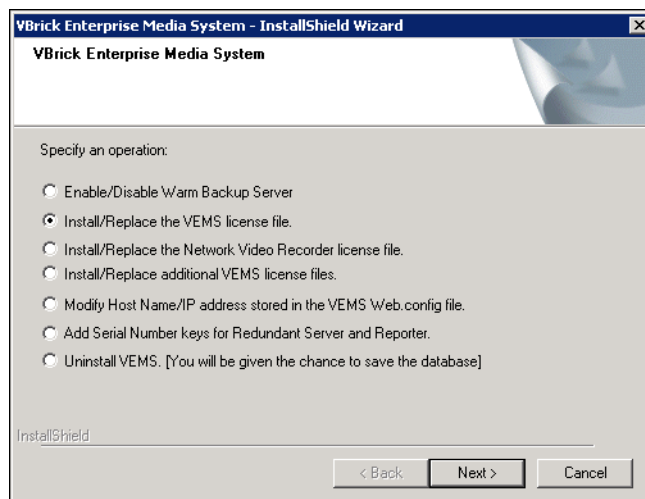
VBrick Enterprise Media System - InstallShield Wizard

VBrick Enterprise Media System

Specify an operation:

Enable/Disable Warm Backup Server

Install/Replace the VEMS license file.

Install/Replace the Network Video Recorder license file.

Install/Replace additional VEMS license files.

Modify Host Name/IP address stored in the VEMS Web.config file.

Add Serial Number keys for Redundant Server and Reporter.

Uninstall VEMS. [You will be given the chance to save the database]

InstallShield

< Back   Next >   Cancel